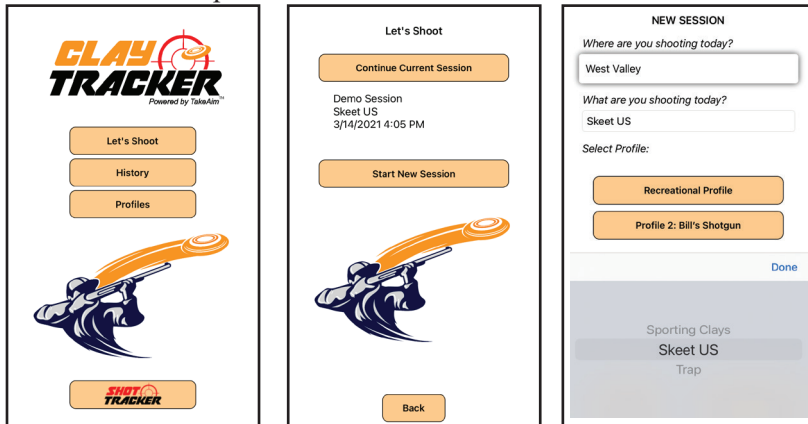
CLAY TRACKER
Powered by TakeAim™

Let's Shoot

History

Profiles

SHOT TRACKER

Let's Shoot

Continue Current Session

Demo Session
Skeet US
3/14/2021 4:05 PM

Start New Session

Back

NEW SESSION

Where are you shooting today?

West Valley

What are you shooting today?

Skeet US

Select Profile:

Recreational Profile

Profile 2: Bill's Shotgun

Done

Sporting Clays
Skeet US
Trap